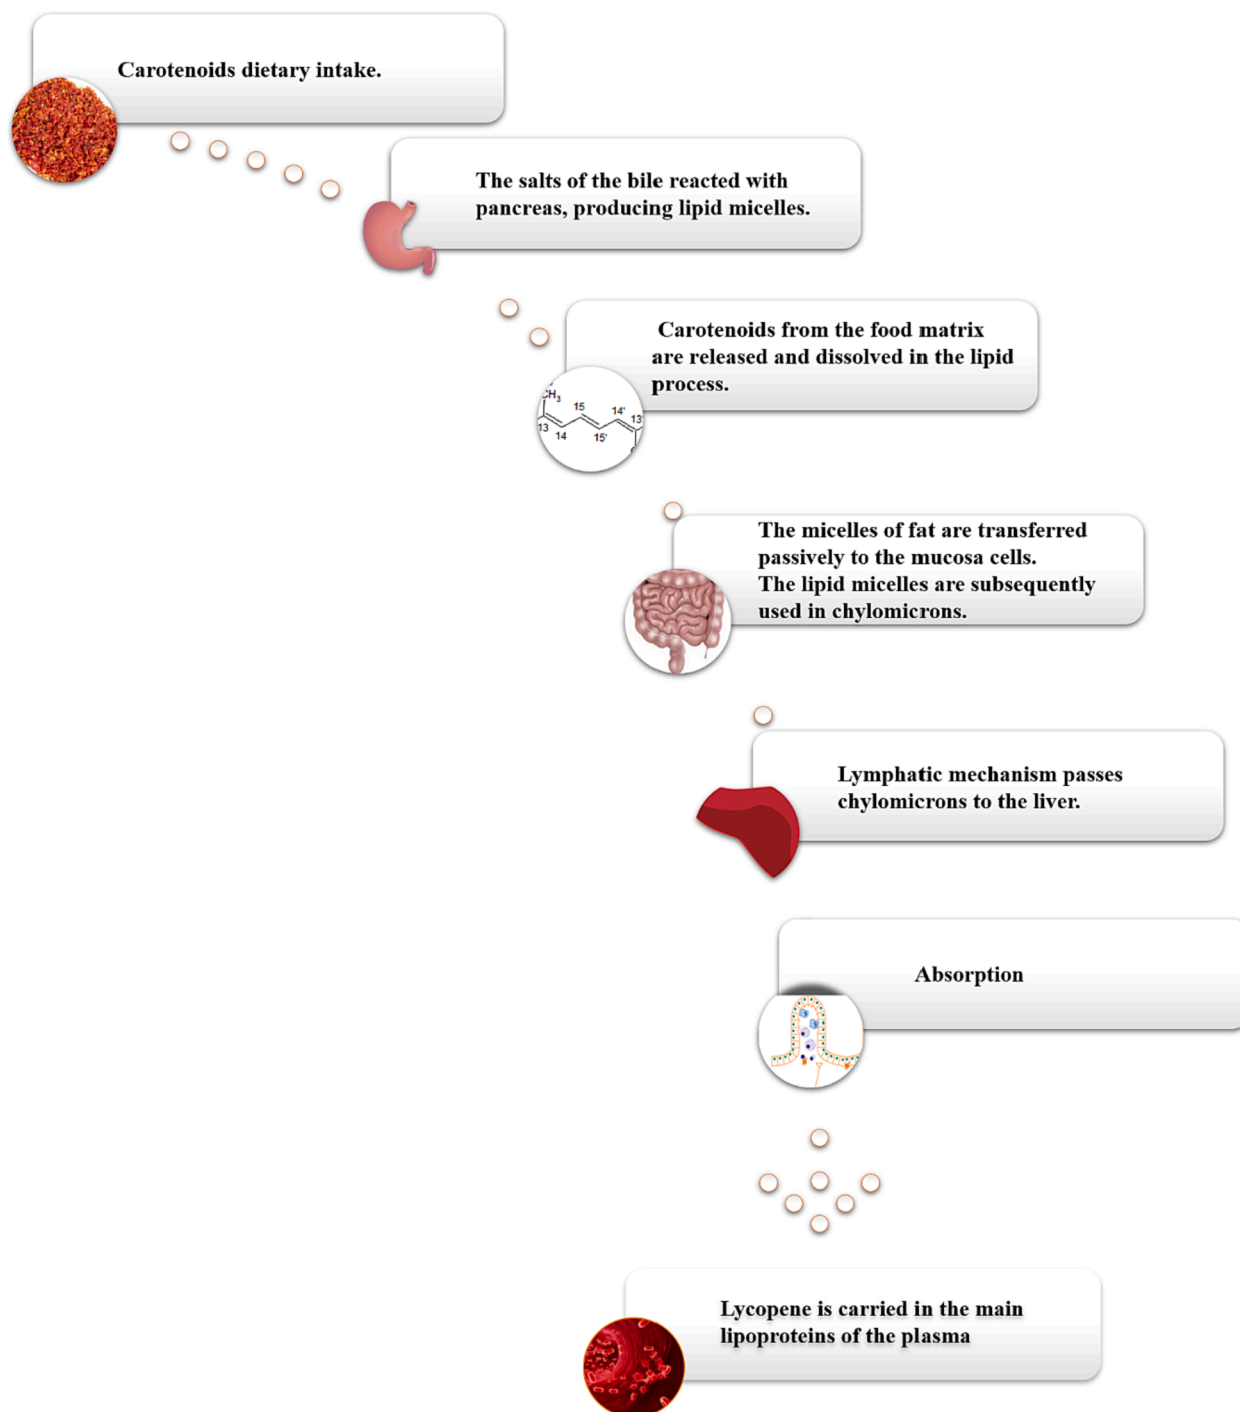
Carotenoids dietary intake.

The salts of the bile reacted with pancreas, producing lipid micelles.

Carotenoids from the food matrix are released and dissolved in the lipid process.

$CH_3$ 15 14' 13 13 14 15'

The micelles of fat are transferred passively to the mucosa cells. The lipid micelles are subsequently used in chylomicrons.

Lymphatic mechanism passes chylomicrons to the liver.

Absorption

Lycopene is carried in the main lipoproteins of the plasma